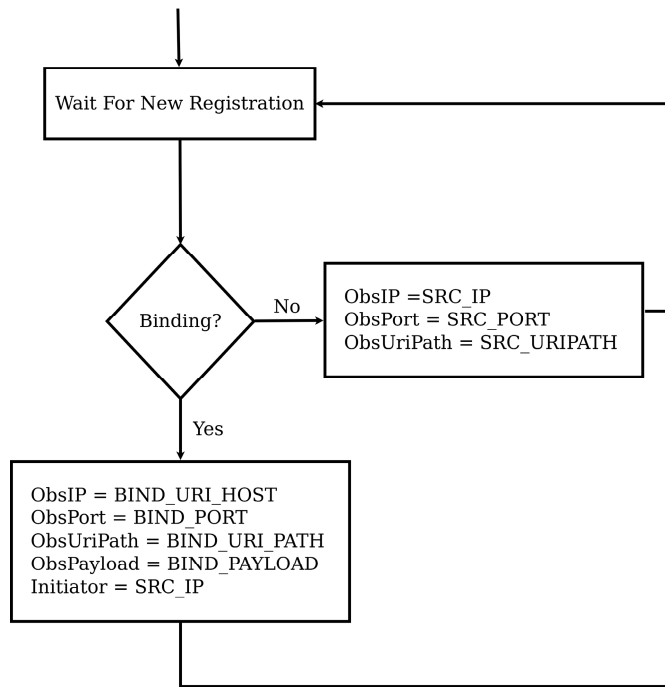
Wait For New Registration

Binding?

No

ObsIP =SRC_IP
ObsPort = SRC_PORT
ObsUriPath = SRC_URIPATH

Yes

ObsIP = BIND_URI_HOST
ObsPort = BIND_PORT
ObsUriPath = BIND_URI_PATH
ObsPayload = BIND_PAYLOAD
Initiator = SRC_IP